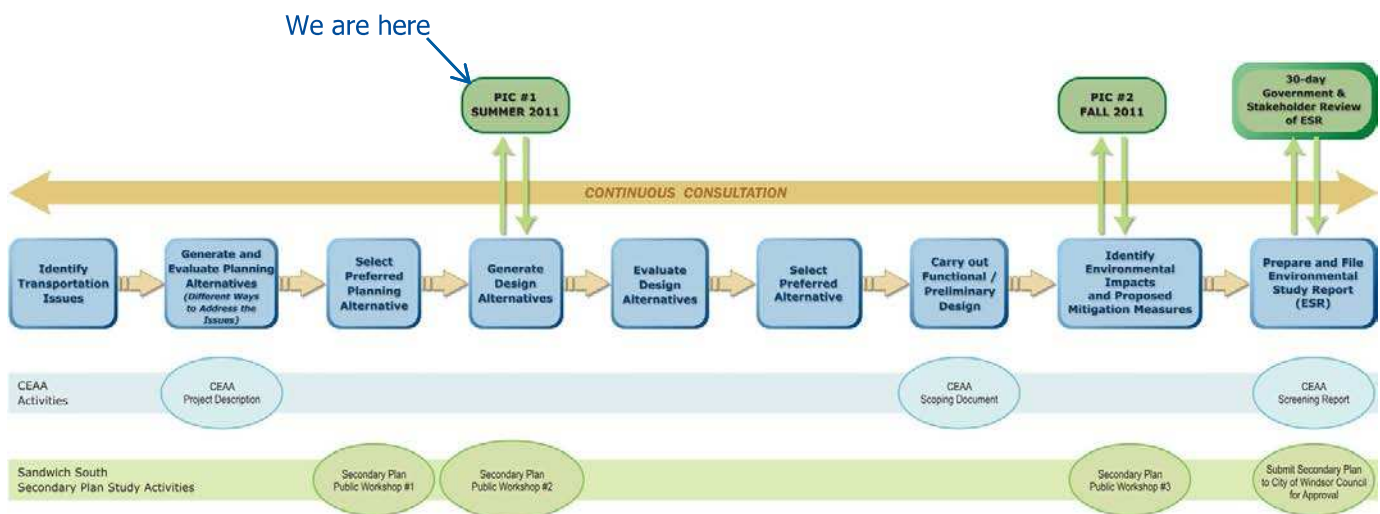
We are here

PIC #1
SUMMER 2011

PIC #2
FALL 2011

30-day Government & Stakeholder Review of ESR

CONTINUOUS CONSULTATION

Identify Transportation Issues

Generate and Evaluate Planning Alternatives (Different Ways to Address the Issues)

Select Preferred Planning Alternative

Generate Design Alternatives

Evaluate Design Alternatives

Select Preferred Alternative

Carry out Functional / Preliminary Design

Identify Environmental Impacts and Proposed Mitigation Measures

Prepare and File Environmental Study Report (ESR)

CEAA Activities

CEAA Project Description

CEAA Scoping Document

CEAA Screening Report

Sandwich South Secondary Plan Study Activities

Secondary Plan Public Workshop #1

Secondary Plan Public Workshop #2

Secondary Plan Public Workshop #3

Submit Secondary Plan to City of Windsor Council for Approval